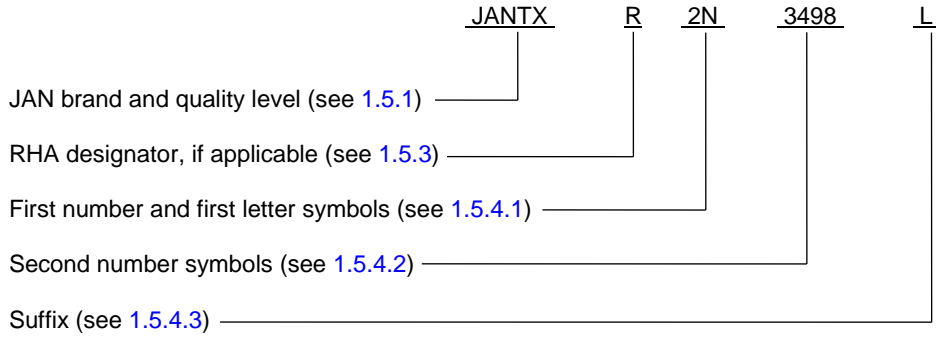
JANTX R 2N 3498 L

JAN brand and quality level (see 1.5.1)

RHA designator, if applicable (see 1.5.3)

First number and first letter symbols (see 1.5.4.1)

Second number symbols (see 1.5.4.2)

Suffix (see 1.5.4.3)